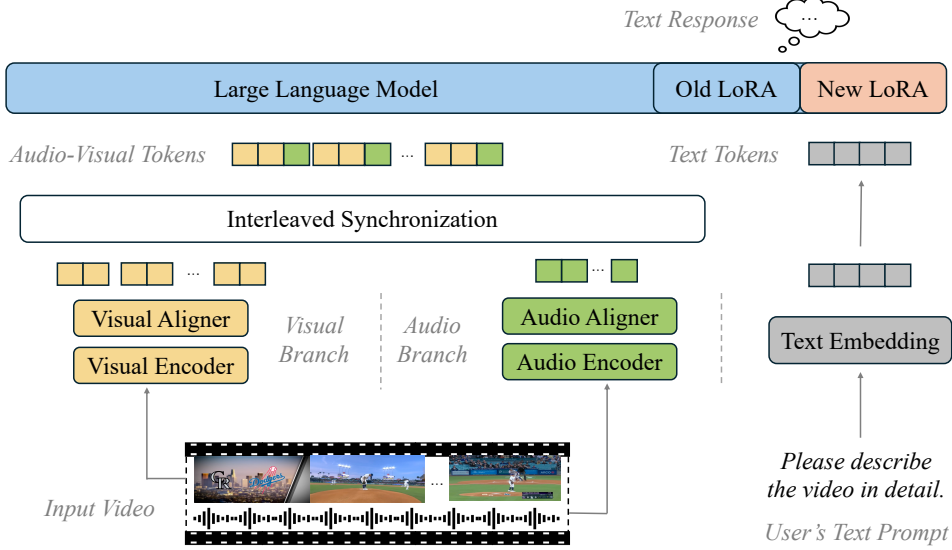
Text Response
...
Large Language Model
Old LoRA
New LoRA
Audio-Visual Tokens
...
Text Tokens
Interleaved Synchronization
...
...
Visual Aligner
Visual Encoder
Visual Branch
Audio Branch
Audio Aligner
Audio Encoder
Text Embedding
Input Video
...
Please describe the video in detail.
User's Text Prompt